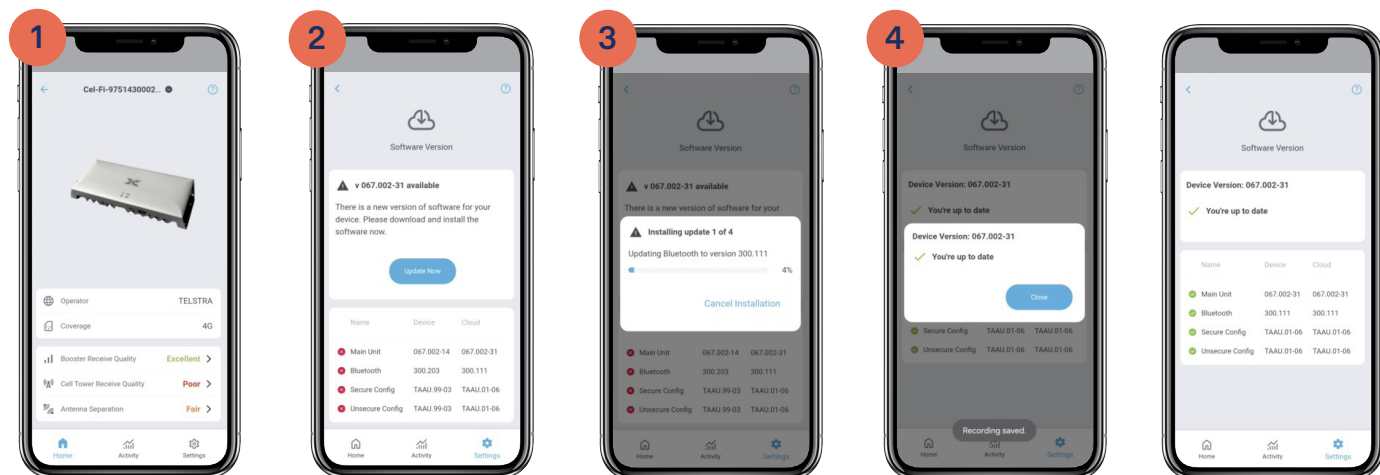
1

Cel-Fi-9751430002...

Operator TELSTRA

Coverage 4G

Booster Receive Quality Excellent

Cell Tower Receive Quality Poor

Antenna Separation Fair

Home Activity Settings

2

Software Version

v 067.002-31 available

There is a new version of software for your device. Please download and install the software now.

Update Now

| Name | Device | Cloud |
|---|---|---|
| Main Unit | 067.002-14 | 067.002-31 |
| Bluetooth | 300.203 | 300.111 |
| Secure Config | TAAU.99-03 | TAAU.01-06 |
| Unsecure Config | TAAU.99-03 | TAAU.01-06 |

Home Activity Settings

3

Software Version

v 067.002-31 available

There is a new version of software for your

Installing update 1 of 4

Updating Bluetooth to version 300.111

4%

Cancel Installation

| | | |
|---|---|---|
| Main Unit | 067.002-14 | 067.002-31 |
| Bluetooth | 300.203 | 300.111 |
| Secure Config | TAAU.99-03 | TAAU.01-06 |
| Unsecure Config | TAAU.99-03 | TAAU.01-06 |

Home Activity Settings

4

Software Version

Device Version: 067.002-31

You're up to date

Device Version: 067.002-31

You're up to date

Close

| | | |
|---|---|---|
| Secure Config | TAAU.01-06 | TAAU.01-06 |
| Unsecure Config | TAAU.01-06 | TAAU.01-06 |

Recording saved.

Home Activity Settings

Software Version

Device Version: 067.002-31

You're up to date

| Name | Device | Cloud |
|---|---|---|
| Main Unit | 067.002-31 | 067.002-31 |
| Bluetooth | 300.111 | 300.111 |
| Secure Config | TAAU.01-06 | TAAU.01-06 |
| Unsecure Config | TAAU.01-06 | TAAU.01-06 |

Home Activity Settings